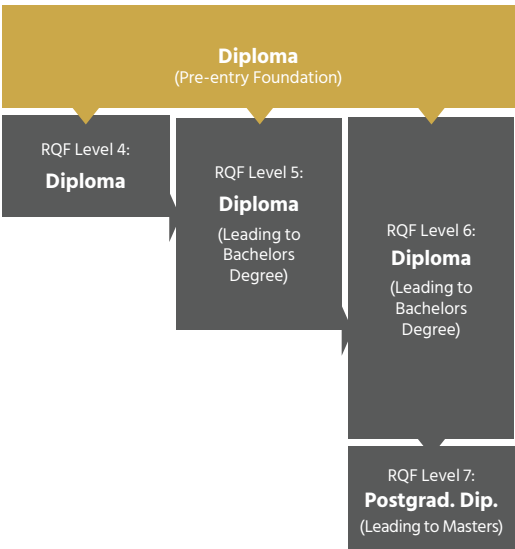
Diploma
(Pre-entry Foundation)

RQF Level 4:
Diploma

RQF Level 5:
Diploma
(Leading to Bachelors Degree)

RQF Level 6:
Diploma
(Leading to Bachelors Degree)

RQF Level 7:
Postgrad. Dip.
(Leading to Masters)